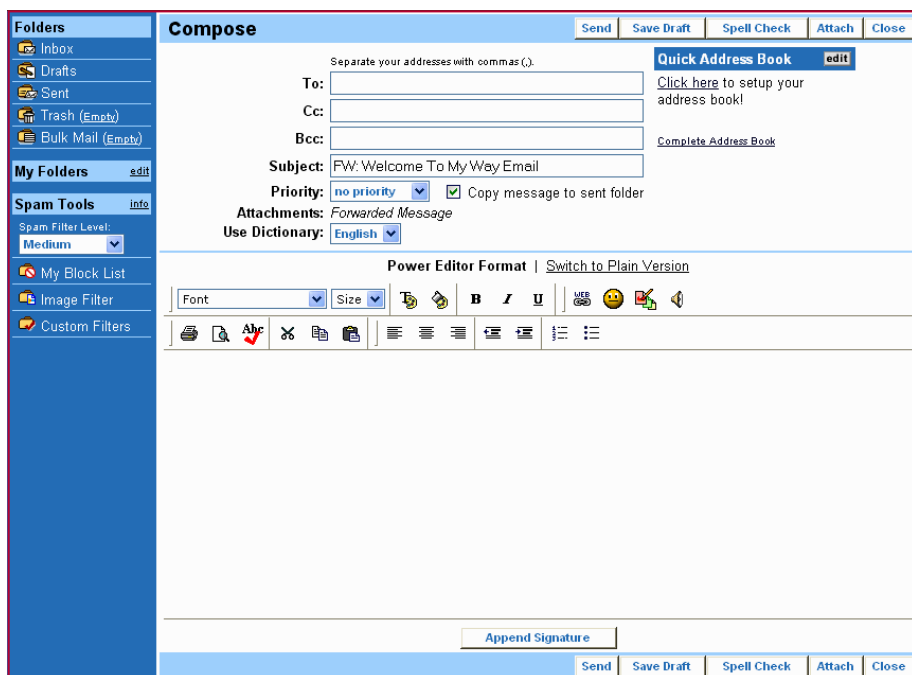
Folders
Inbox
Drafts
Sent
Trash (Empty)
Bulk Mail (Empty)

My Folders edit

Spam Tools info
Spam Filter Level:
Medium

My Block List
Image Filter
Custom Filters

Compose
Send | Save Draft | Spell Check | Attach | Close

Separate your addresses with commas (,).
To:
Cc:
Bcc:
Subject: FW: Welcome To My Way Email
Priority: no priority
Copy message to sent folder
Attachments: Forwarded Message
Use Dictionary: English

Quick Address Book edit
Click here to setup your address book!
Complete Address Book

Power Editor Format | Switch to Plain Version

Font
Size
B I U
Abc

Append Signature

Send | Save Draft | Spell Check | Attach | Close